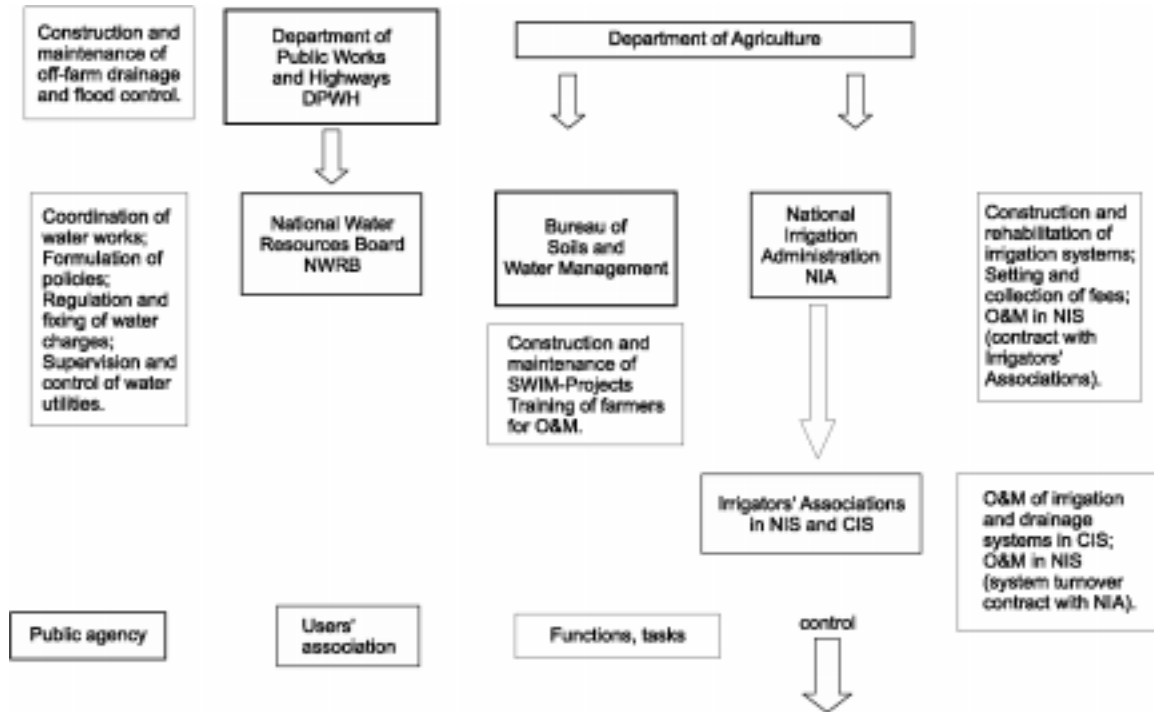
Construction and maintenance of off-farm drainage and flood control.

Department of Public Works and Highways DPWH

Department of Agriculture

Coordination of water works; Formulation of policies; Regulation and fixing of water charges; Supervision and control of water utilities.

National Water Resources Board NWRB

Bureau of Soils and Water Management

National Irrigation Administration NIA

Construction and rehabilitation of irrigation systems; Setting and collection of fees; O&M in NIS (contract with Irrigators' Associations).

Construction and maintenance of SWIM-Projects Training of farmers for O&M.

Irrigators' Associations in NIS and CIS

O&M of irrigation and drainage systems in CIS; O&M in NIS (system turnover contract with NIA).

Public agency

Users' association

Functions, tasks

control